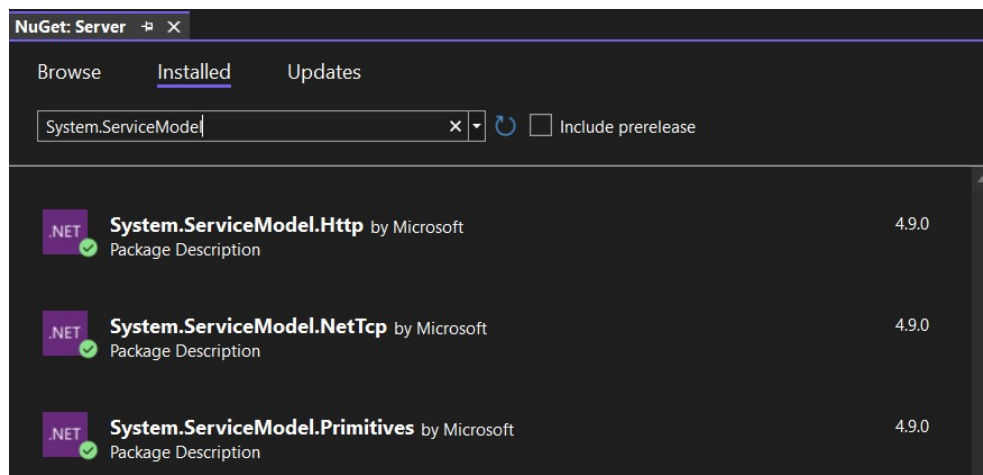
NuGet: Server ⊕ ×

Browse Installed Updates

System.ServiceModel

Include prerelease

.NET System.ServiceModel.Http by Microsoft
Package Description
4.9.0

.NET System.ServiceModel.NetTcp by Microsoft
Package Description
4.9.0

.NET System.ServiceModel.Primitives by Microsoft
Package Description
4.9.0